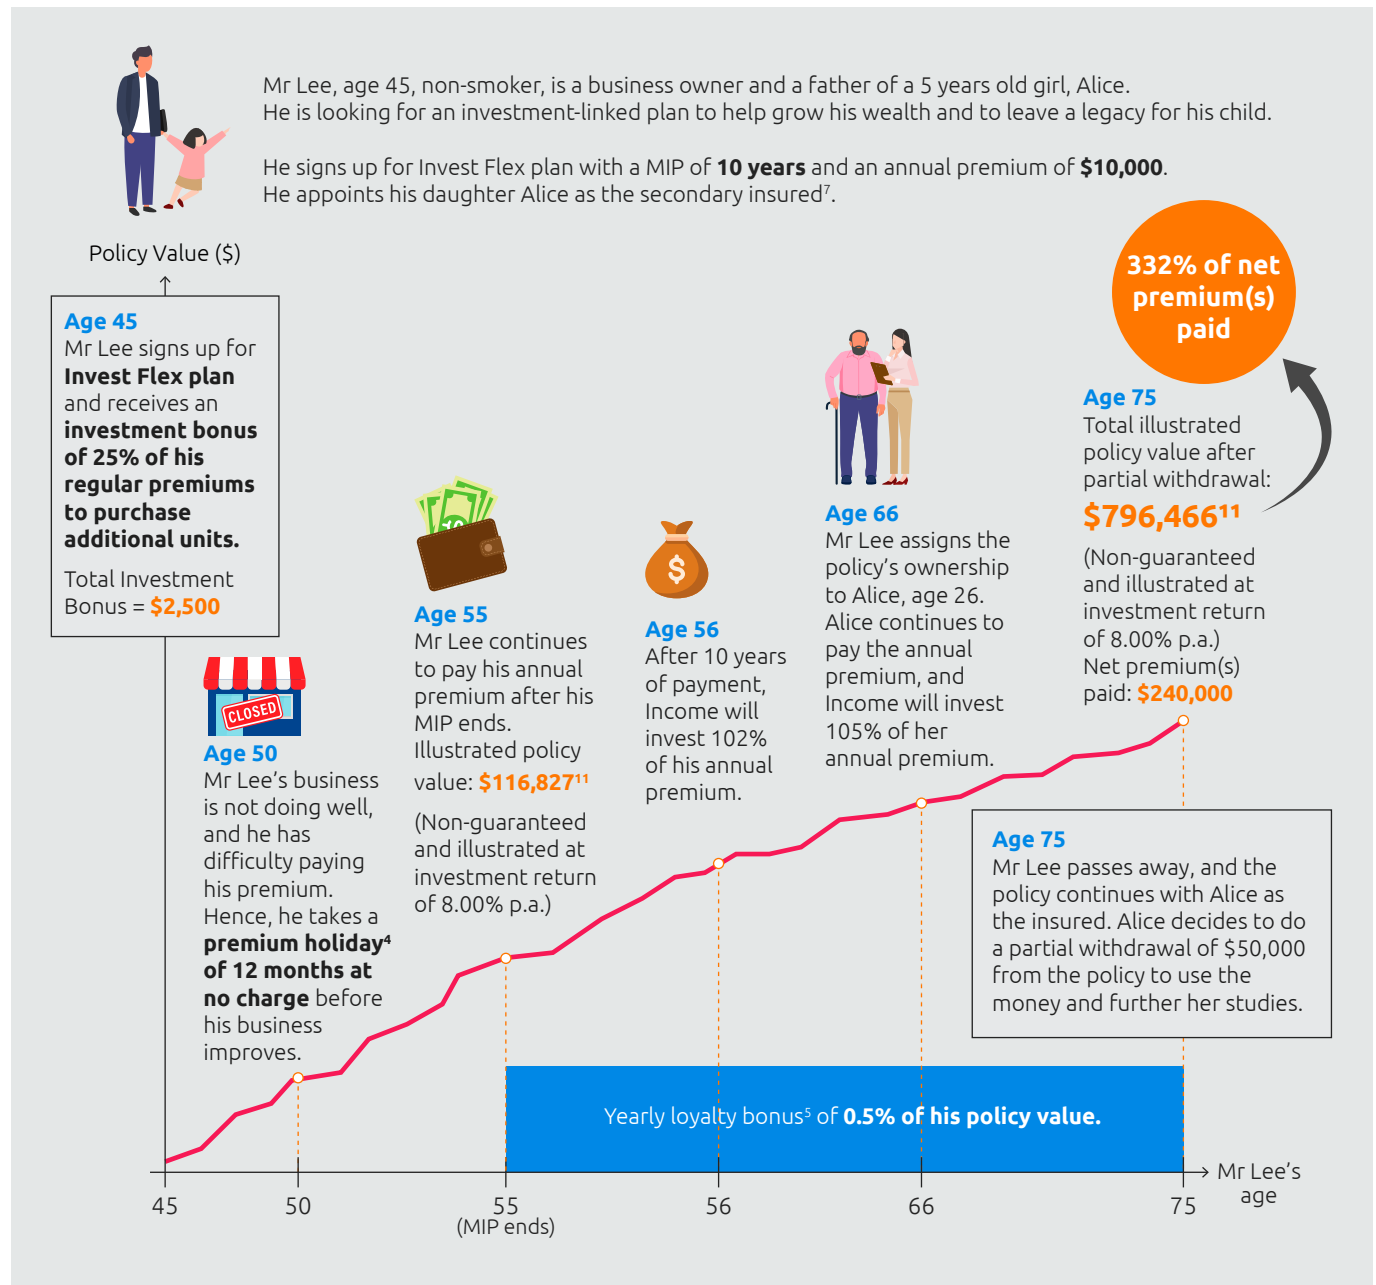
Mr Lee, age 45, non-smoker, is a business owner and a father of a 5 years old girl, Alice.
He is looking for an investment-linked plan to help grow his wealth and to leave a legacy for his child.

He signs up for Invest Flex plan with a MIP of **10 years** and an annual premium of **$10,000**.
He appoints his daughter Alice as the secondary insured$^7$.

Policy Value ($)

**Age 45**
Mr Lee signs up for **Invest Flex plan** and receives an **investment bonus of 25% of his regular premiums to purchase additional units.**

Total Investment Bonus = $2,500

CLOSED

**Age 50**
Mr Lee's business is not doing well, and he has difficulty paying his premium. Hence, he takes a **premium holiday$^4$ of 12 months at no charge** before his business improves.

**Age 55**
Mr Lee continues to pay his annual premium after his MIP ends. Illustrated policy value: $116,827$^{11}$

(Non-guaranteed and illustrated at investment return of 8.00% p.a.)

**Age 56**
After 10 years of payment, Income will invest 102% of his annual premium.

**Age 66**
Mr Lee assigns the policy's ownership to Alice, age 26. Alice continues to pay the annual premium, and Income will invest 105% of her annual premium.

332% of net premium(s) paid

**Age 75**
Total illustrated policy value after partial withdrawal:
$796,466$^{11}$

(Non-guaranteed and illustrated at investment return of 8.00% p.a.)
Net premium(s) paid: $240,000

**Age 75**
Mr Lee passes away, and the policy continues with Alice as the insured. Alice decides to do a partial withdrawal of $50,000 from the policy to use the money and further her studies.

Yearly loyalty bonus$^5$ of **0.5% of his policy value.**

45 50 55 (MIP ends) 56 66 75 Mr Lee's age